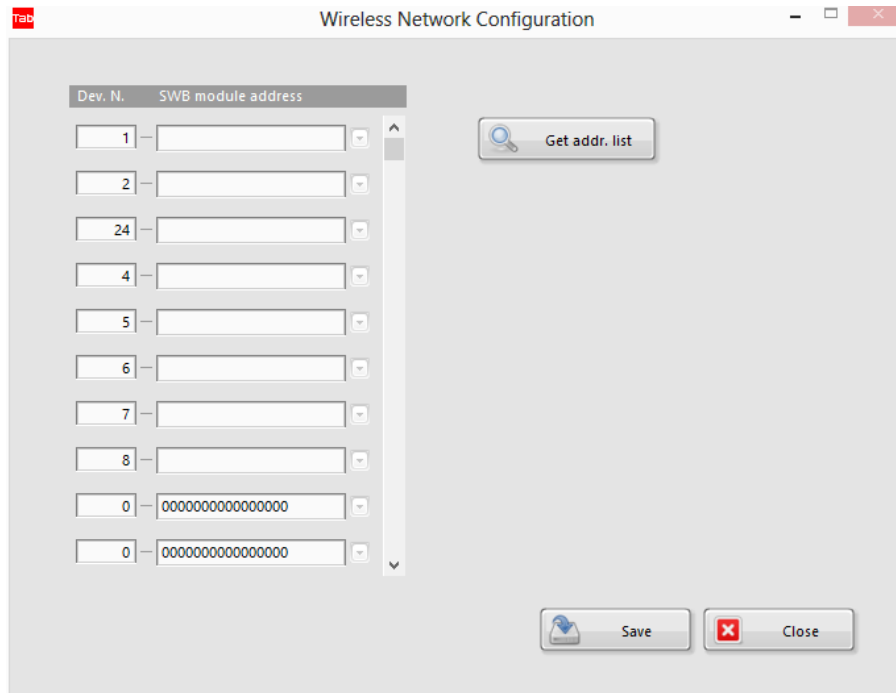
Tab

Wireless Network Configuration

Dev. N. SWB module address

| Dev. N. | SWB module address |
|---|---|
| 1 | |
| 2 | |
| 24 | |
| 4 | |
| 5 | |
| 6 | |
| 7 | |
| 8 | |
| 0 | 0000000000000000 |
| 0 | 0000000000000000 |

Get addr. list

Save

Close